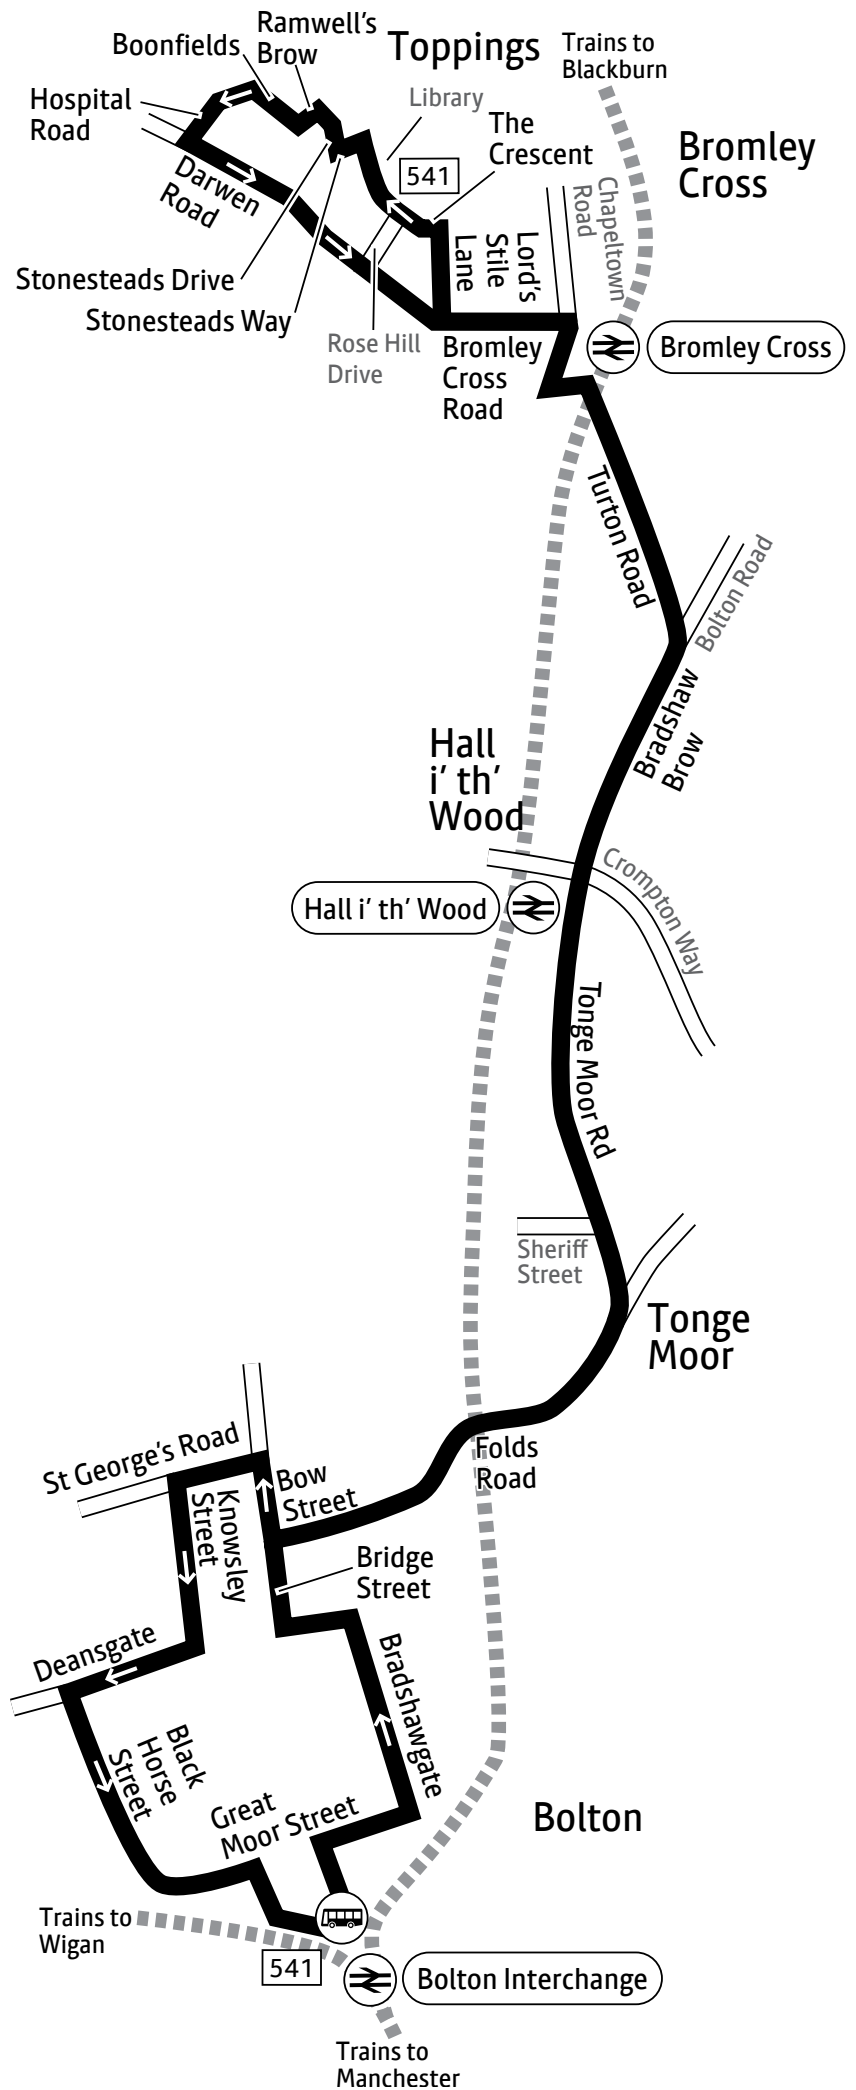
Ramwell's Brow
Boonfields
Toppings
Trains to Blackburn
Hospital Road
Library
The Crescent
Bromley Cross
541
Darwen Road
Chapeltown Road
Lord's Stile Lane
Stonesteads Drive
Stonesteads Way
Rose Hill Drive
Bromley Cross Road
Bromley Cross
Turton Road
Bolton Road
Bradshaw Brow
Hall i' th' Wood
Crompton Way
Hall i' th' Wood
Tonge Moor Rd
Sheriff Street
Tonge Moor
St George's Road
Folds Road
Bow Street
Knowsley Street
Bridge Street
Deansgate
Bradshawgate
Black Horse Street
Great Moor Street
Bolton
Trains to Wigan
541
Bolton Interchange
Trains to Manchester